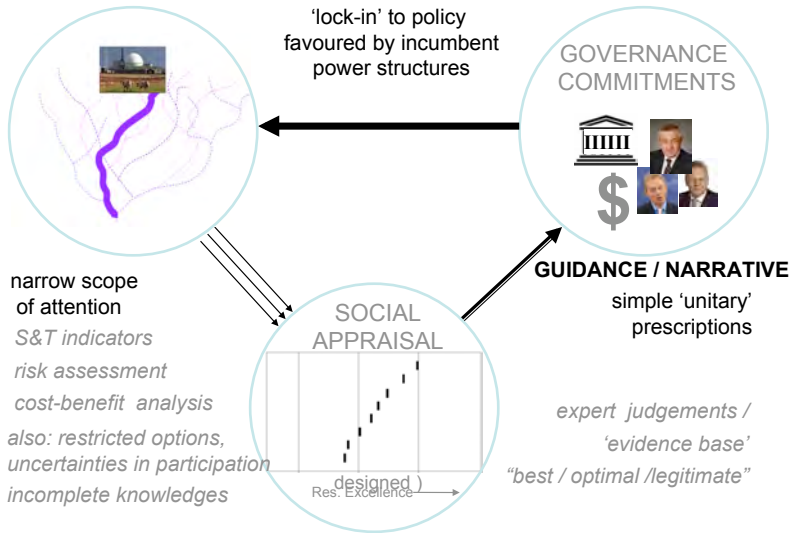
'lock-in' to policy favoured by incumbent power structures

GOVERNANCE COMMITMENTS

$

narrow scope of attention

S&T indicators

risk assessment

cost-benefit analysis

also: restricted options, uncertainties in participation

incomplete knowledges

SOCIAL APPRAISAL

designed )

Res. Excellence

GUIDANCE / NARRATIVE

simple 'unitary' prescriptions

expert judgements /

'evidence base'

"best / optimal /legitimate"